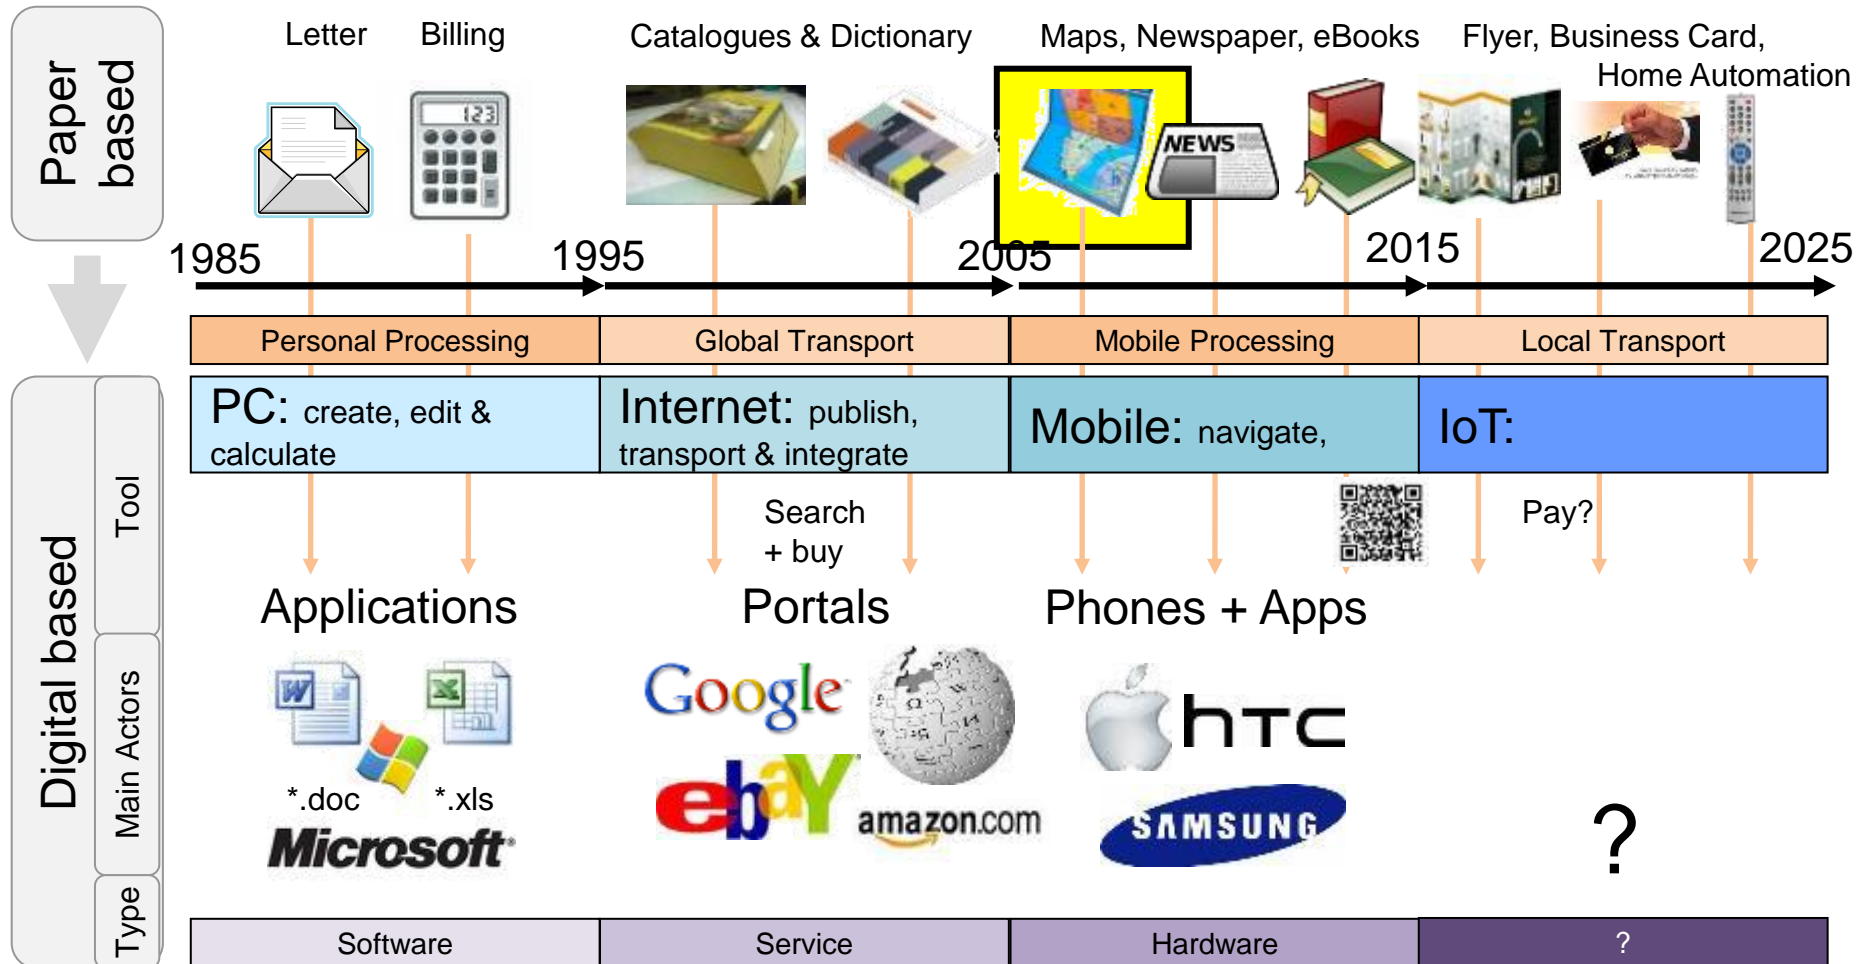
Paper based

Letter Billing Catalogues & Dictionary Maps, Newspaper, eBooks Flyer, Business Card, Home Automation

123

NEWS

1985 1995 2005 2015 2025

| Personal Processing | Global Transport | Mobile Processing | Local Transport |
|---|---|---|---|
| PC: create, edit & calculate | Internet: publish, transport & integrate | Mobile: navigate, | IoT: |

Digital based

Tool

Search + buy

Pay?

Applications Portals Phones + Apps

Main Actors

*.doc *.xls

Microsoft

Google

ebay

amazon.com

htc

SAMSUNG

?

Type

| Software | Service | Hardware | ? |
|---|---|---|---|